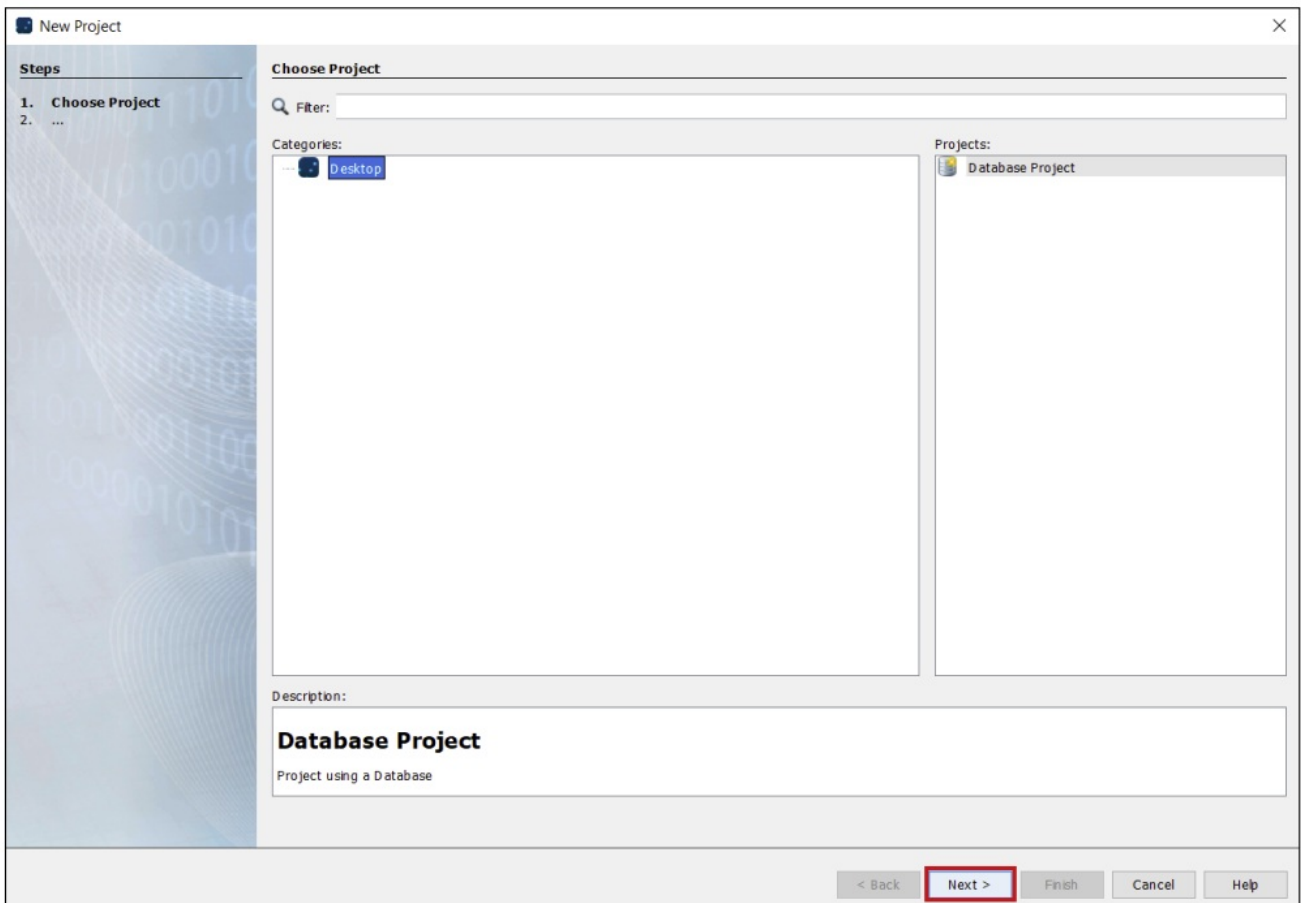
New Project

Steps

1. Choose Project
2. ...

Choose Project

Filter:

Categories:

Desktop

Projects:

Database Project

Description:

Database Project

Project using a Database

< Back Next > Finish Cancel Help